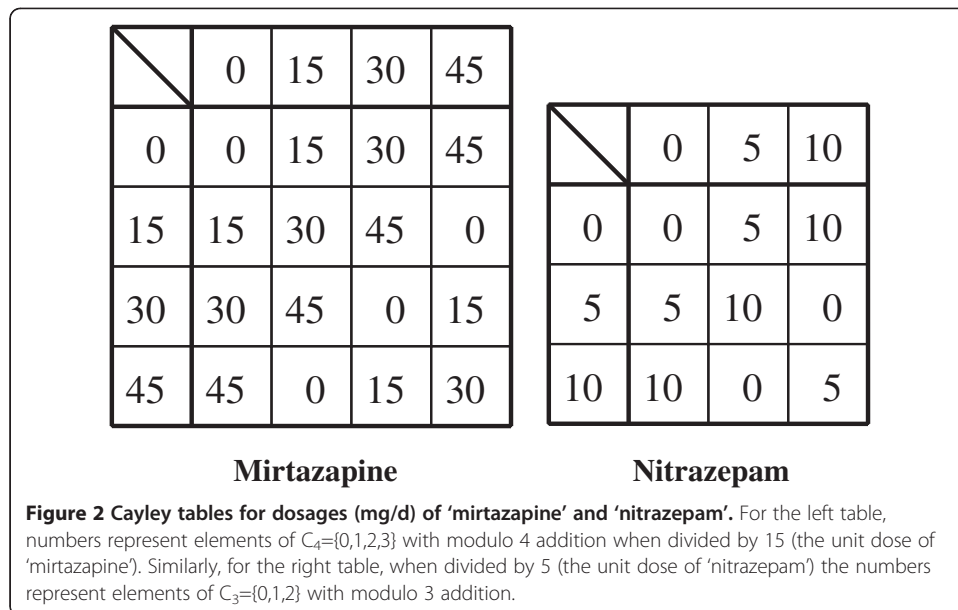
| | 0 | 15 | 30 | 45 |
|---|---|---|---|---|
| 0 | 0 | 15 | 30 | 45 |
| 15 | 15 | 30 | 45 | 0 |
| 30 | 30 | 45 | 0 | 15 |
| 45 | 45 | 0 | 15 | 30 |

**Mirtazapine**

| | 0 | 5 | 10 |
|---|---|---|---|
| 0 | 0 | 5 | 10 |
| 5 | 5 | 10 | 0 |
| 10 | 10 | 0 | 5 |

**Nitrazepam**

**Figure 2 Cayley tables for dosages (mg/d) of 'mirtazapine' and 'nitrazepam'.** For the left table, numbers represent elements of $C_4$={0,1,2,3} with modulo 4 addition when divided by 15 (the unit dose of 'mirtazapine'). Similarly, for the right table, when divided by 5 (the unit dose of 'nitrazepam') the numbers represent elements of $C_3$={0,1,2} with modulo 3 addition.